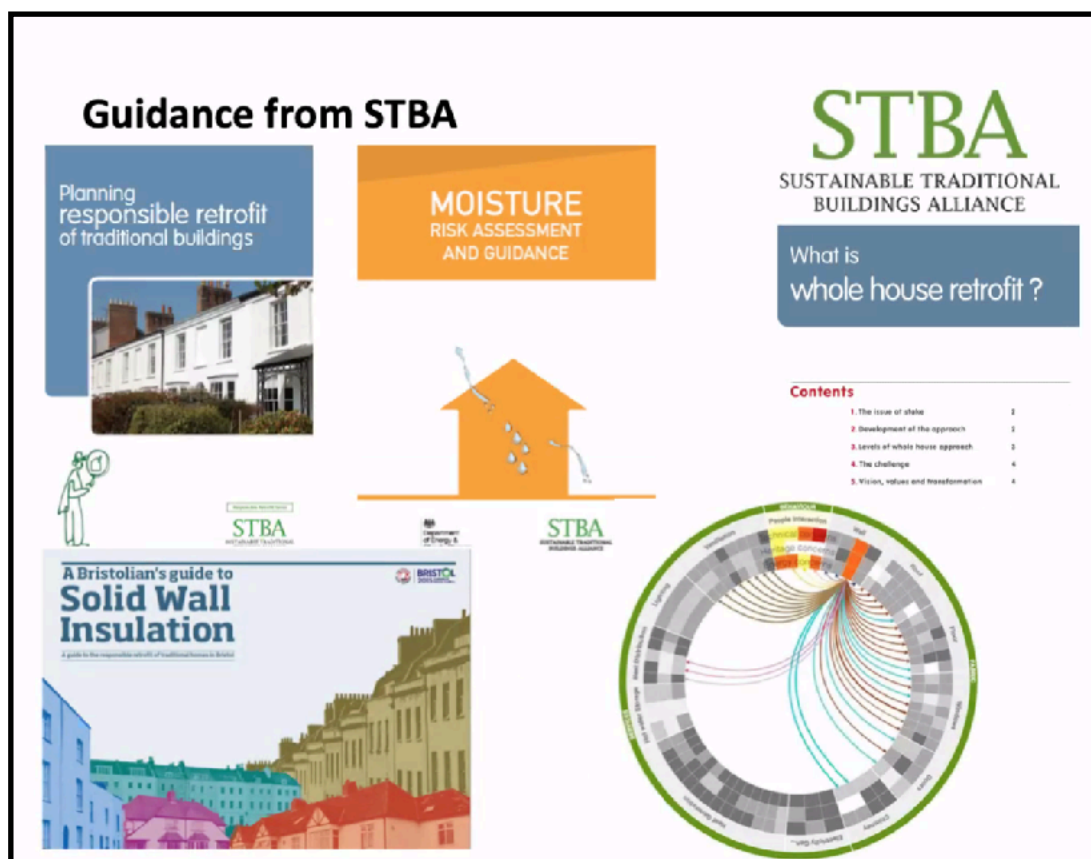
Guidance from STBA

Planning responsible retrofit of traditional buildings

STBA

MOISTURE RISK ASSESSMENT AND GUIDANCE

STBA SUSTAINABLE TRADITIONAL BUILDINGS ALLIANCE

STBA SUSTAINABLE TRADITIONAL BUILDINGS ALLIANCE

What is whole house retrofit ?

Contents

1. The issue of stake 2
2. Development of the approach 2
3. Levels of whole house approach 3
4. The challenge 4
5. Vision, values and transformation 4

A Bristolian's guide to Solid Wall Insulation

A guide to the responsible retrofit of traditional homes in Bristol

BRISTOL

People interaction

Heritage concerns

Wall

Floor

Roof

Windows

Doors

Ventilation

Lighting

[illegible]